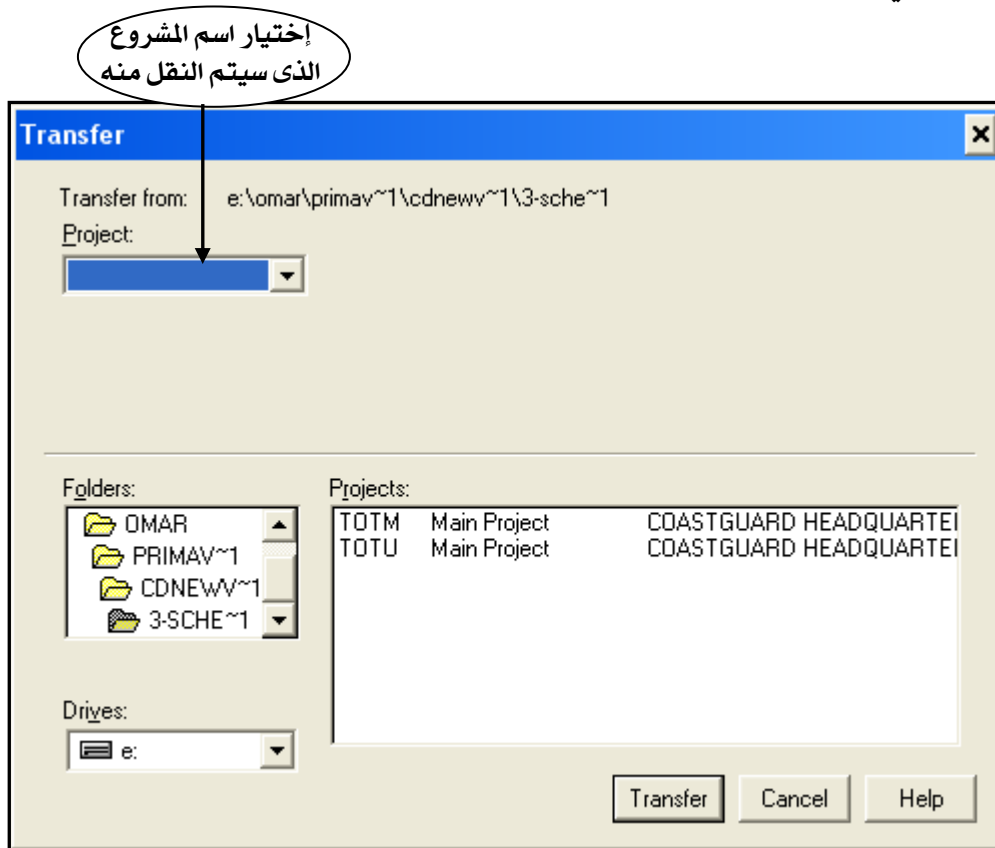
إختيار اسم المشروع
الذى سيتم النقل منه

Transfer

Transfer from: e:\omar\primav~1\cdnewv~1\3-sche~1

Project:

Folders:

OMAR
PRIMAV~1
CDNEWV~1
3-SCHE~1

Projects:

| TOTM | Main Project | COASTGUARD HEADQUARTEI |
|---|---|---|
| TOTU | Main Project | COASTGUARD HEADQUARTEI |

Drives:

e:

Transfer
Cancel
Help